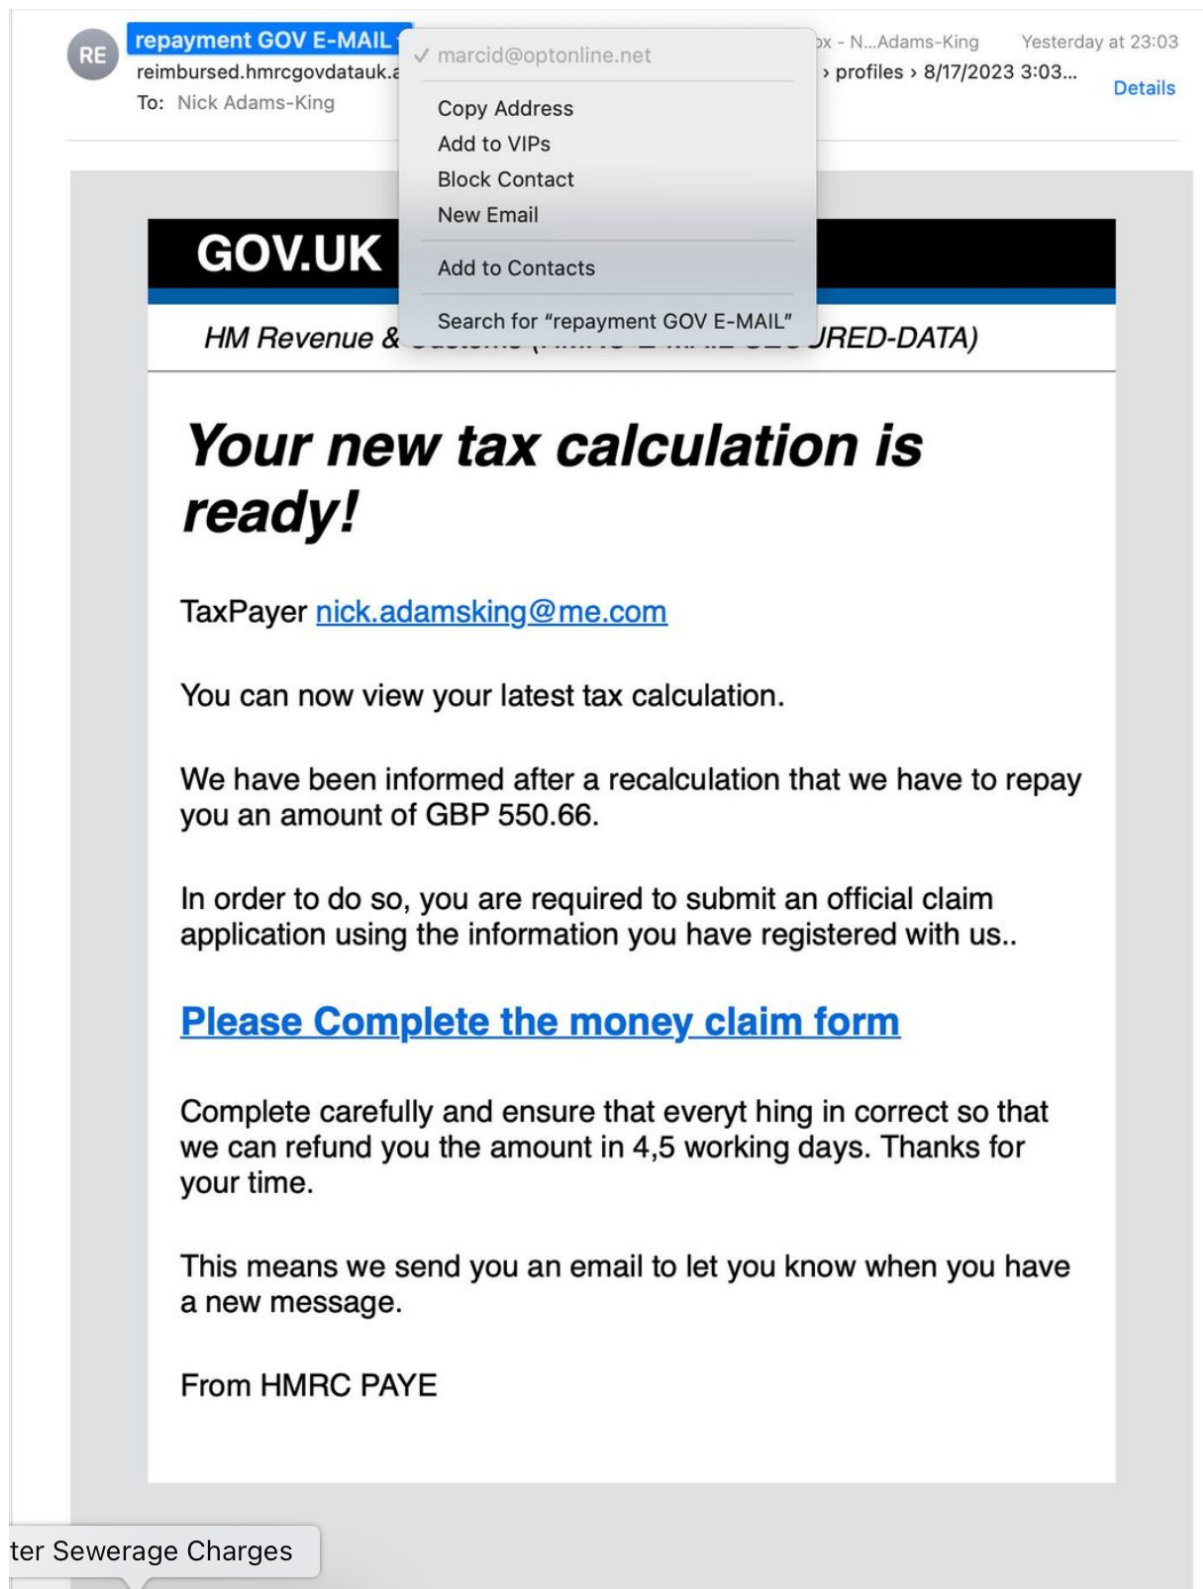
RE
repayment GOV E-MAIL
reimbursed.hmrcgovdatauk.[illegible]
To: Nick Adams-King

✓ marcid@optonline.net
Copy Address
Add to VIPs
Block Contact
New Email
Add to Contacts
Search for "repayment GOV E-MAIL"

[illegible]x - N...Adams-King Yesterday at 23:03
› profiles › 8/17/2023 3:03...
Details

GOV.UK

HM Revenue & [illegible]URED-DATA)

Your new tax calculation is ready!

TaxPayer nick.adamsking@me.com

You can now view your latest tax calculation.

We have been informed after a recalculation that we have to repay you an amount of GBP 550.66.

In order to do so, you are required to submit an official claim application using the information you have registered with us..

Please Complete the money claim form

Complete carefully and ensure that everyt hing in correct so that we can refund you the amount in 4,5 working days. Thanks for your time.

This means we send you an email to let you know when you have a new message.

From HMRC PAYE

ter Sewerage Charges